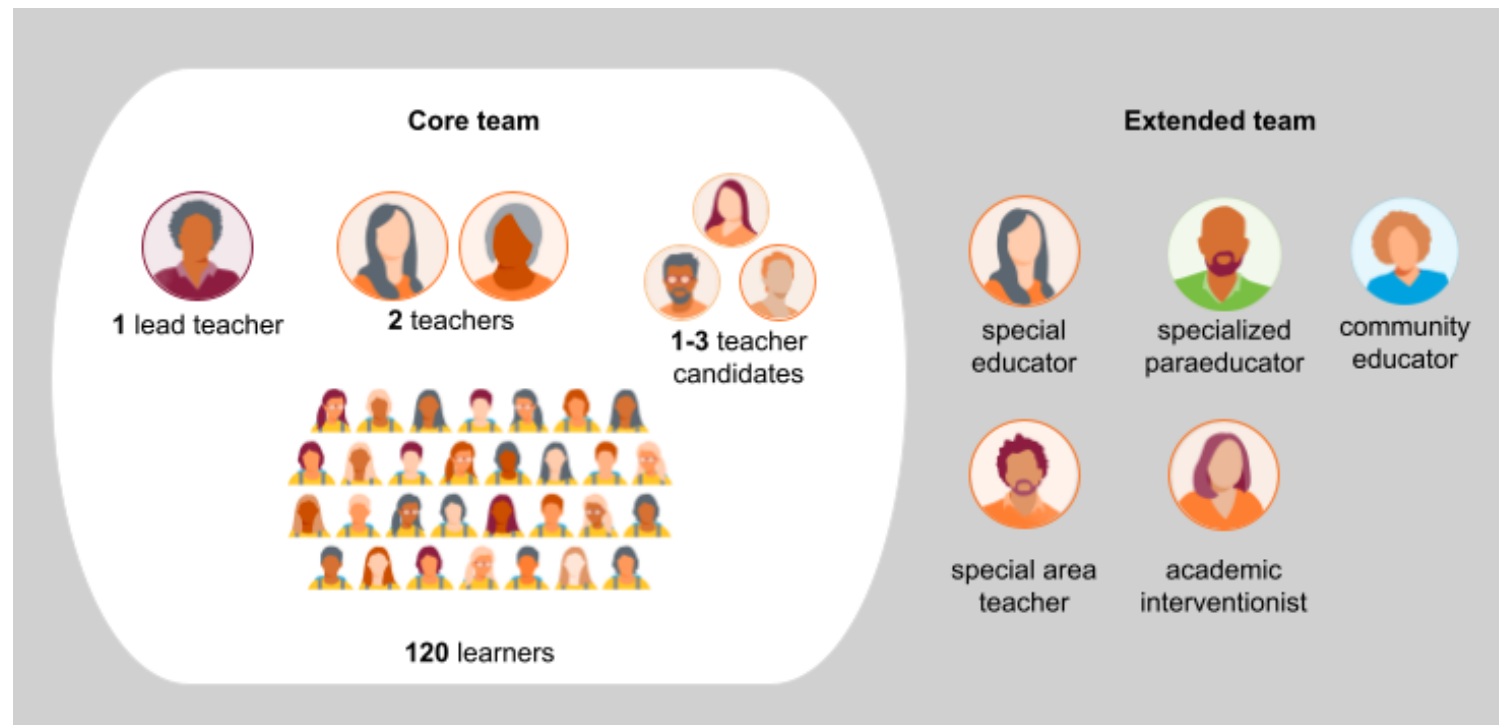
Core team

1 lead teacher

2 teachers

1-3 teacher candidates

120 learners

Extended team

special educator

specialized paraeducator

community educator

special area teacher

academic interventionist